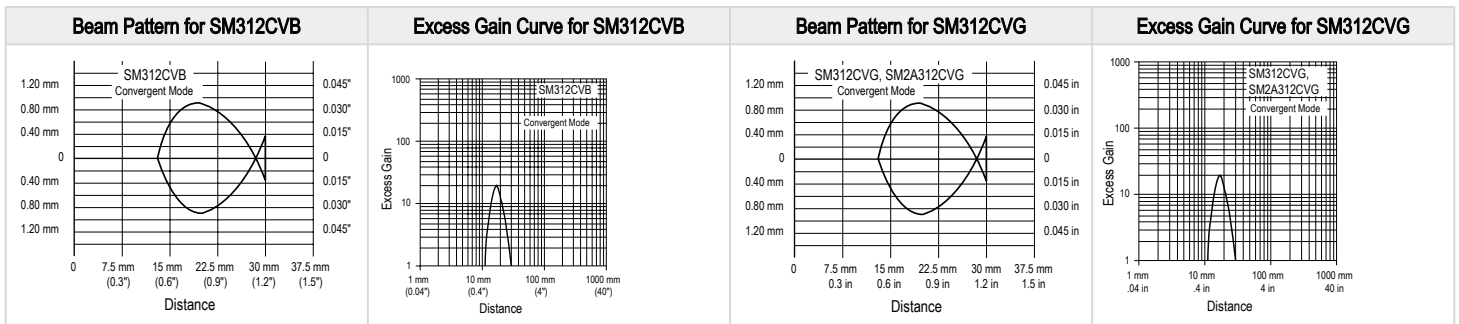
| Beam Pattern for SM312CVB | Excess Gain Curve for SM312CVB | Beam Pattern for SM312CVG | Excess Gain Curve for SM312CVG |
|---|---|---|---|

SM312CVB
Convergent Mode

1.20 mm
0.80 mm
0.40 mm
0
0.40 mm
0.80 mm
1.20 mm

0.045"
0.030"
0.015"
0
0.015"
0.030"
0.045"

0
7.5 mm (0.3")
15 mm (0.6")
22.5 mm (0.9")
30 mm (1.2")
37.5 mm (1.5")
Distance

SM312CVB
Convergent Mode
Excess Gain
1000
100
10
1
1 mm (0.04")
10 mm (0.4")
100 mm (4")
1000 mm (40")
Distance

SM312CVG, SM2A312CVG
Convergent Mode

1.20 mm
0.80 mm
0.40 mm
0
0.40 mm
0.80 mm
1.20 mm

0.045 in
0.030 in
0.015 in
0
0.015 in
0.030 in
0.045 in

0
7.5 mm 0.3 in
15 mm 0.6 in
22.5 mm 0.9 in
30 mm 1.2 in
37.5 mm 1.5 in
Distance

SM312CVG, SM2A312CVG
Convergent Mode
Excess Gain
1000
100
10
1
1 mm .04 in
10 mm .4 in
100 mm 4 in
1000 mm 40 in
Distance